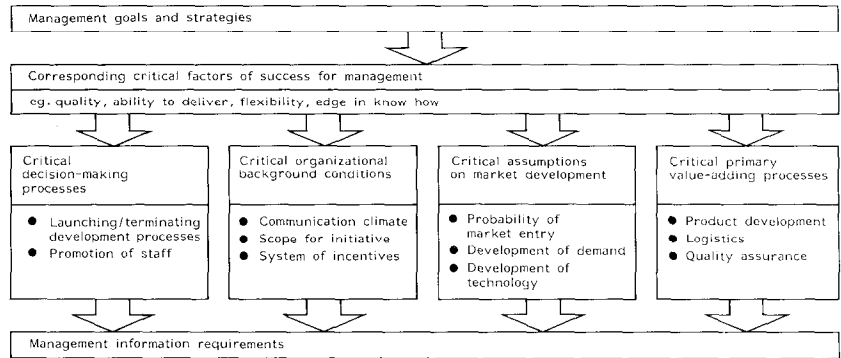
Management goals and strategies

Corresponding critical factors of success for management

eg. quality, ability to deliver, flexibility, edge in know how

Critical decision-making processes

- Launching/terminating development processes
- Promotion of staff

Critical organizational background conditions

- Communication climate
- Scope for initiative
- System of incentives

Critical assumptions on market development

- Probability of market entry
- Development of demand
- Development of technology

Critical primary value-adding processes

- Product development
- Logistics
- Quality assurance

Management information requirements